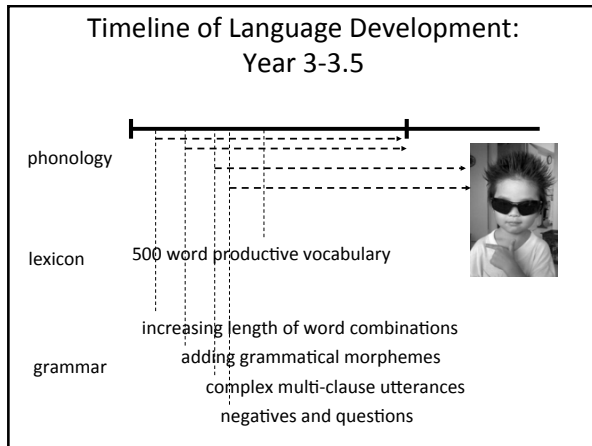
Timeline of Language Development: Year 3-3.5

phonology

lexicon

500 word productive vocabulary

grammar

increasing length of word combinations

adding grammatical morphemes

complex multi-clause utterances

negatives and questions